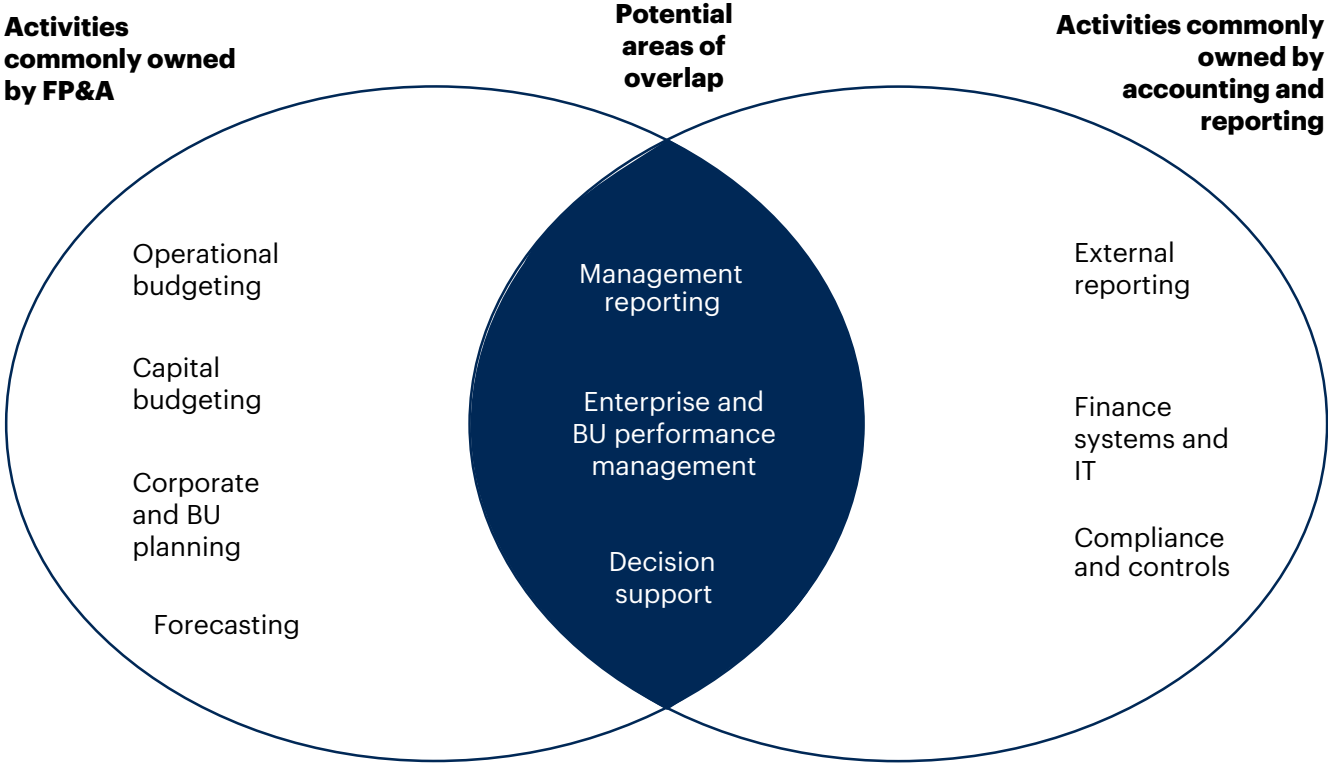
Activities commonly owned by FP&A

Potential areas of overlap

Activities commonly owned by accounting and reporting

Operational budgeting

Capital budgeting

Corporate and BU planning

Forecasting

Management reporting

Enterprise and BU performance management

Decision support

External reporting

Finance systems and IT

Compliance and controls